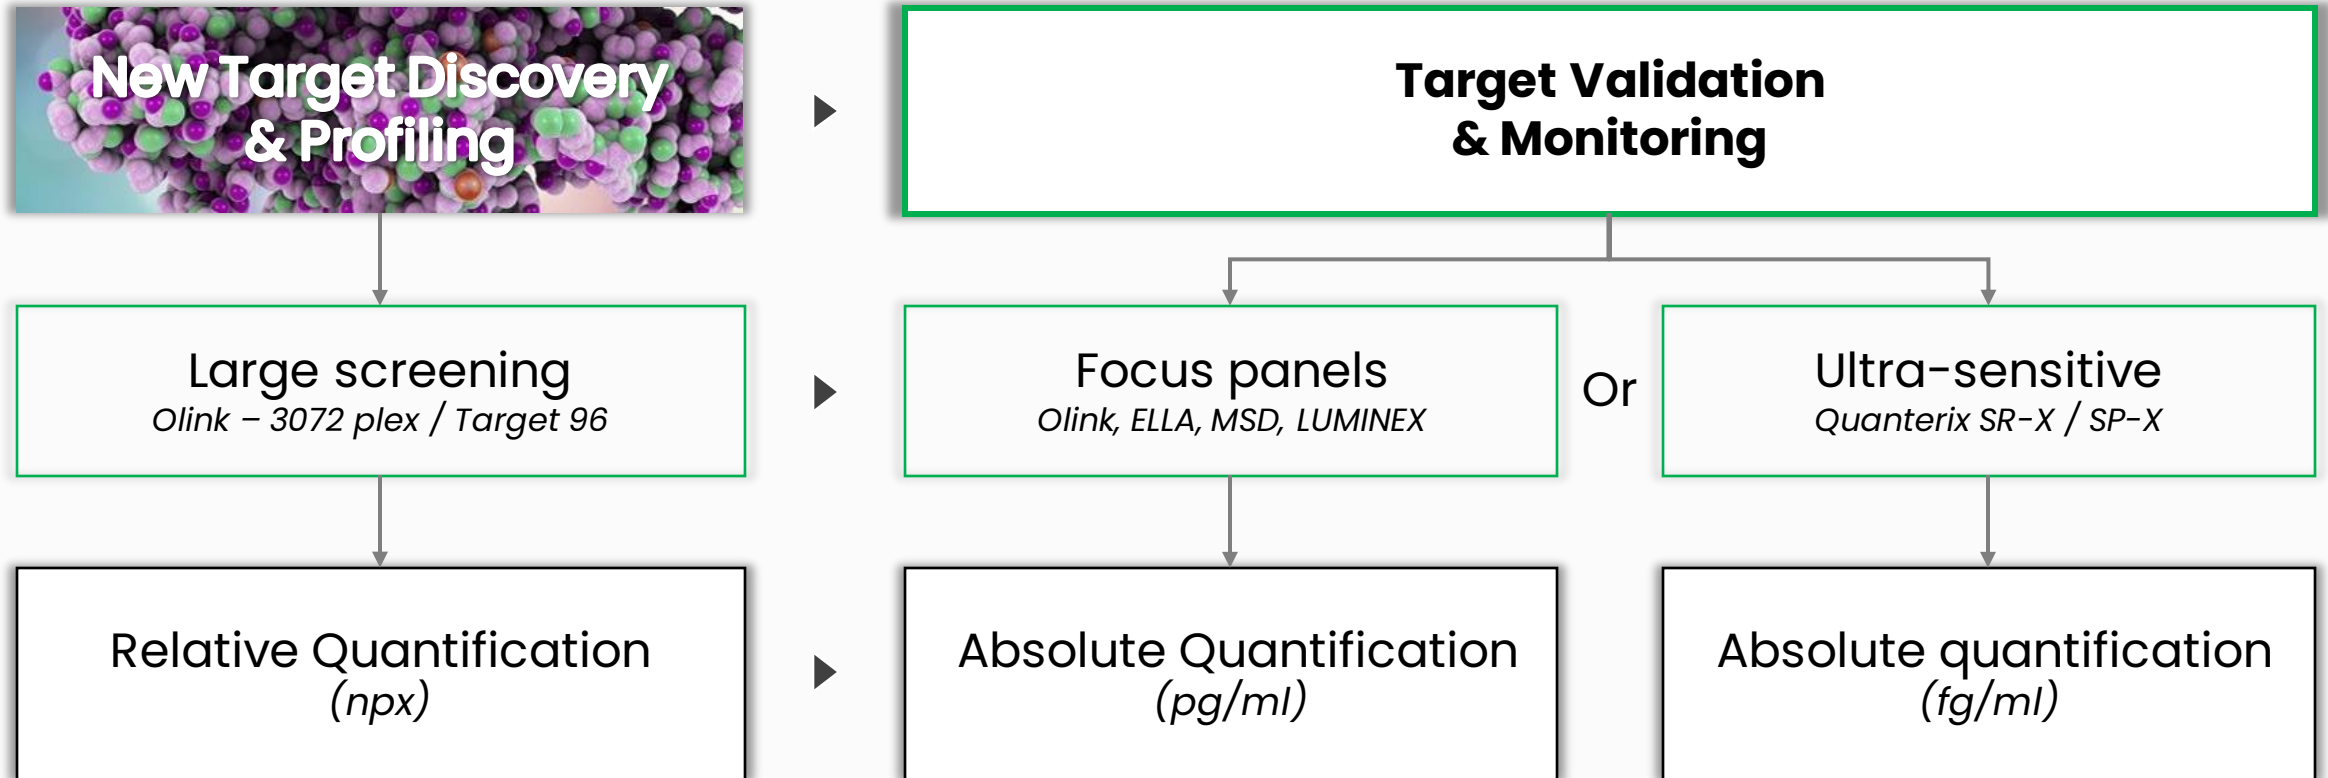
New Target Discovery & Profiling

Target Validation & Monitoring

Large screening
Olink – 3072 plex / Target 96

Focus panels
Olink, ELLA, MSD, LUMINEX

Or

Ultra-sensitive
Quanterix SR-X / SP-X

Relative Quantification
(npx)

Absolute Quantification
(pg/ml)

Absolute quantification
(fg/ml)